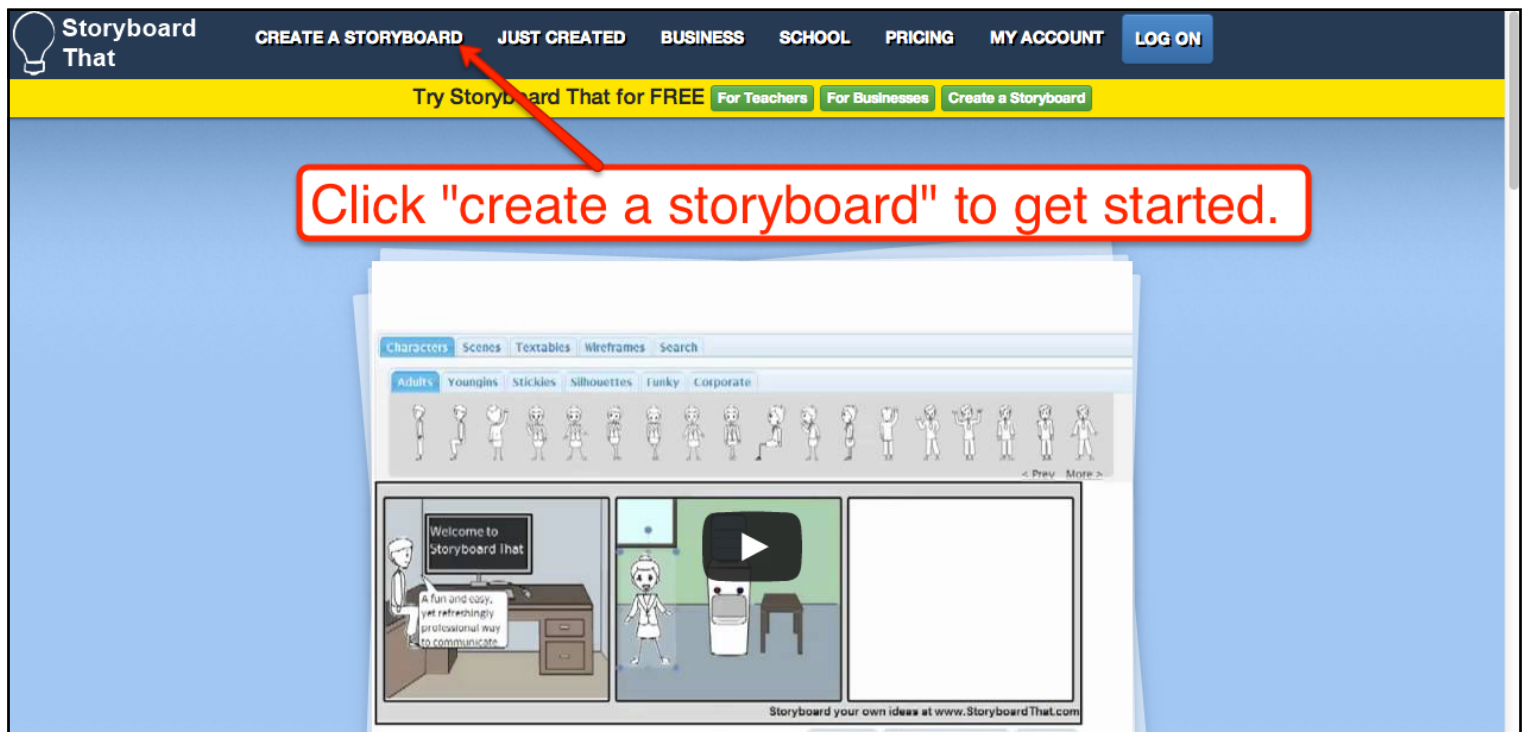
Storyboard That

CREATE A STORYBOARD JUST CREATED BUSINESS SCHOOL PRICING MY ACCOUNT LOG ON

Try Storyb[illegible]rd That for FREE For Teachers For Businesses Create a Storyboard

Click "create a storyboard" to get started.

Characters Scenes Textables Wireframes Search

Adults Youngins Stickies Silhouettes Funky Corporate

< Prev More >

Welcome to Storyboard That

A fun and easy, yet refreshingly professional way to communicate.

Storyboard your own ideas at www.StoryboardThat.com